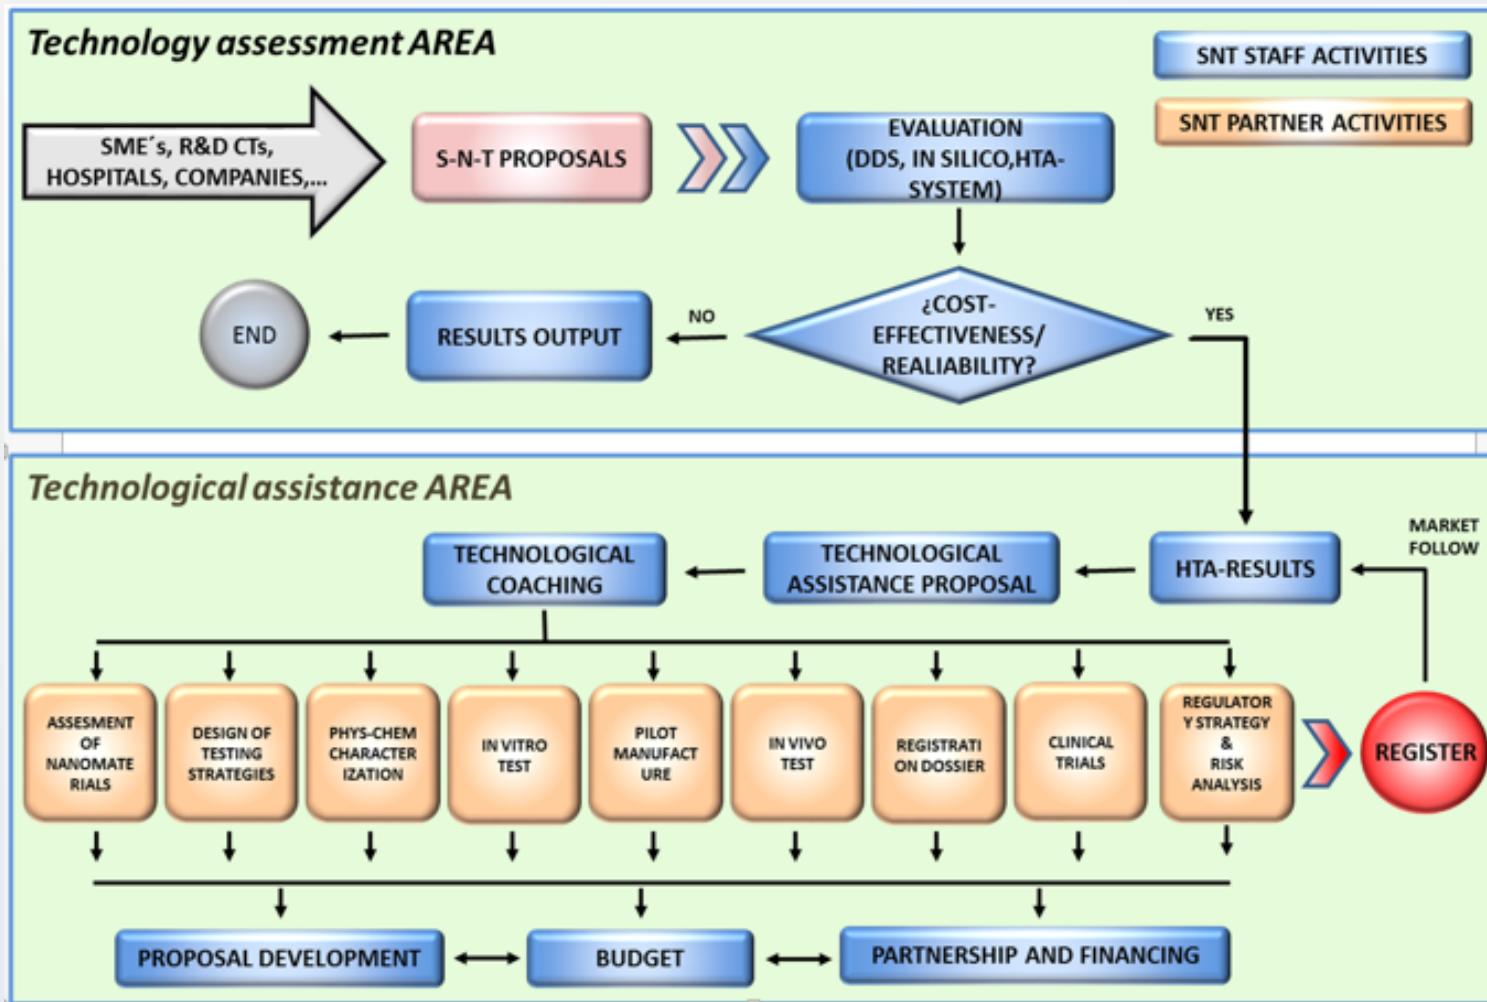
Technology assessment AREA

SNT STAFF ACTIVITIES

SNT PARTNER ACTIVITIES

SME´s, R&D CTs, HOSPITALS, COMPANIES,...

S-N-T PROPOSALS

EVALUATION (DDS, IN SILICO,HTA-SYSTEM)

¿COST-EFFECTIVENESS/ REALIABILITY?

YES

NO

RESULTS OUTPUT

END

Technological assistance AREA

HTA-RESULTS

MARKET FOLLOW

TECHNOLOGICAL ASSISTANCE PROPOSAL

TECHNOLOGICAL COACHING

ASSESMENT OF NANOMATERIALS

DESIGN OF TESTING STRATEGIES

PHYS-CHEM CHARACTERIZATION

IN VITRO TEST

PILOT MANUFACTURE

IN VIVO TEST

REGISTRATION DOSSIER

CLINICAL TRIALS

REGULATORY STRATEGY & RISK ANALYSIS

REGISTER

PROPOSAL DEVELOPMENT

BUDGET

PARTNERSHIP AND FINANCING